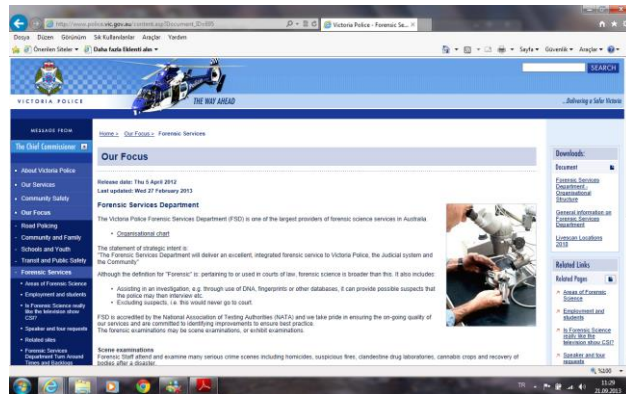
http://www.police.vic.gov.au/content.asp?Document_ID=805
Victoria Police - Forensic Se...

Dosya Düzen Görünüm Sık Kullanılanlar Araçlar Yardım

Önerilen Siteler ▾ Daha fazla Eklenti alın ▾

Sayfa ▾ Güvenlik ▾ Araçlar ▾

SEARCH

VICTORIA POLICE

THE WAY AHEAD

...Delivering a Safer Victoria

MESSAGE FROM
The Chief Commissioner

About Victoria Police
Our Services
Community Safety
Our Focus
Road Policing
Community and Family
Schools and Youth
Transit and Public Safety
Forensic Services
Areas of Forensic Science
Employment and students
Is Forensic Science really like the television show CSI?
Speaker and tour requests
Related sites
Forensic Services Department Turn Around Times and Backlogs

Home > Our Focus > Forensic Services

Our Focus

Release date: Thu 5 April 2012
Last updated: Wed 27 February 2013

Forensic Services Department

The Victoria Police Forensic Services Department (FSD) is one of the largest providers of forensic science services in Australia.

Organisational chart

The statement of strategic intent is:
"The Forensic Services Department will deliver an excellent, integrated forensic service to Victoria Police, the Judicial system and the Community"

Although the definition for "Forensic" is: pertaining to or used in courts of law, forensic science is broader than this. It also includes:

Assisting in an investigation, e.g. through use of DNA, fingerprints or other databases, it can provide possible suspects that the police may then interview etc.
Excluding suspects, i.e. this would never go to court.

FSD is accredited by the National Association of Testing Authorities (NATA) and we take pride in ensuring the on-going quality of our services and are committed to identifying improvements to ensure best practice.
The forensic examinations may be crime examinations, or exhibit examinations.

Scene examinations
Forensic Staff attend and examine many various crime scenes including homicides, suspicious fires, clandestine drug laboratories, cannabis crops and recovery of bodies after a disaster.

Downloads:
Document
Forensic Services Department - Organisational Structure
General information on Forensic Services Department
Livescan Locations 2010

Related Links
Related Pages
Areas of Forensic Science
Employment and students
Is Forensic Science really like the television show CSI?
Speaker and tour requests

%100

TR
11:29
21.09.2013